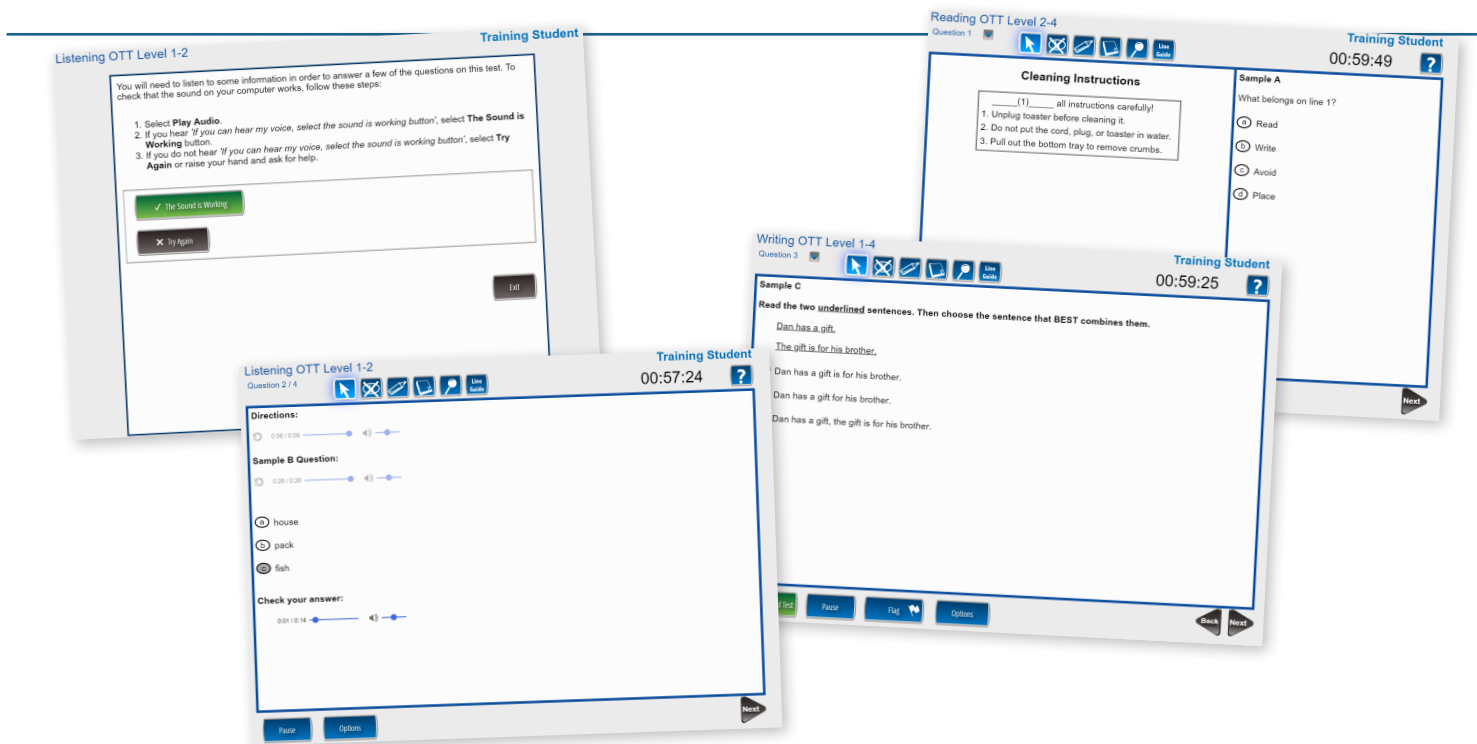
Listening OTT Level 1-2

Training Student

You will need to listen to some information in order to answer a few of the questions on this test. To check that the sound on your computer works, follow these steps:

1. Select **Play Audio**.
2. If you hear *'If you can hear my voice, select the sound is working button'*, select **The Sound is Working** button.
3. If you do not hear *'If you can hear my voice, select the sound is working button'*, select **Try Again** or raise your hand and ask for help.

✓ The Sound is Working

✕ Try Again

Exit

Reading OTT Level 2-4

Question 1

Line Guide

Training Student

00:59:49

?

Cleaning Instructions

_____(1)_____ all instructions carefully!
1. Unplug toaster before cleaning it.
2. Do not put the cord, plug, or toaster in water.
3. Pull out the bottom tray to remove crumbs.

Sample A

What belongs on line 1?

a Read

b Write

c Avoid

d Place

Next

Writing OTT Level 1-4

Question 3

Line Guide

Training Student

00:59:25

?

Sample C

**Read the two underlined sentences. Then choose the sentence that BEST combines them.**

Dan has a gift.

The gift is for his brother.

Dan has a gift is for his brother.

Dan has a gift for his brother.

Dan has a gift, the gift is for his brother.

d Test

Pause

Flag

Options

Back

Next

Listening OTT Level 1-2

Question 2 / 4

Line Guide

Training Student

00:57:24

?

Directions:

0:06 / 0:06

Sample B Question:

0:26 / 0:26

a house

b pack

c fish

Check your answer:

0:01 / 0:14

Next

Pause

Options